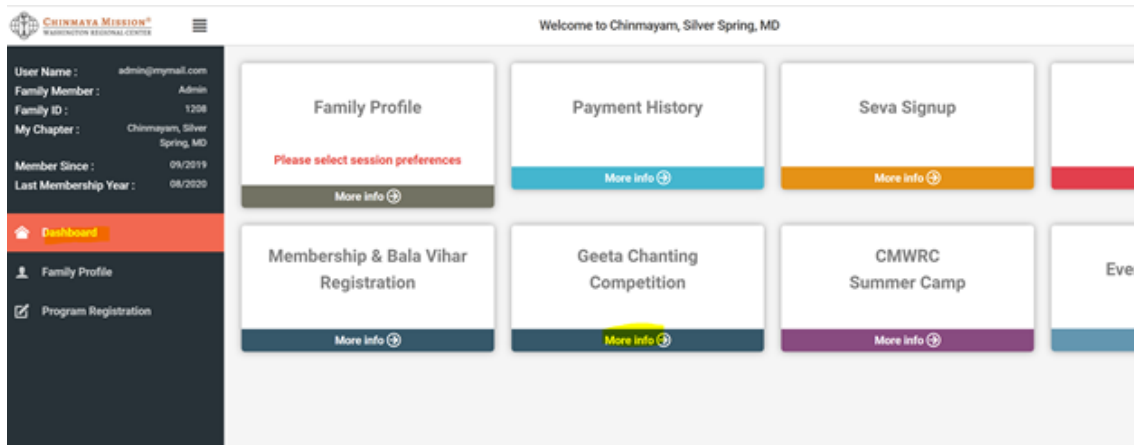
CHINMAYA MISSION®
WASHINGTON REGIONAL CENTER

Welcome to Chinmayam, Silver Spring, MD

User Name : admin@mymail.com
Family Member : Admin
Family ID : 1208
My Chapter : Chinmayam, Silver Spring, MD
Member Since : 09/2019
Last Membership Year : 08/2020

Dashboard
Family Profile
Program Registration

Family Profile
Please select session preferences
More info

Payment History
More info

Seva Signup
More info

Membership & Bala Vihar Registration
More info

Geeta Chanting Competition
More info

CMWRC Summer Camp
More info

Eve